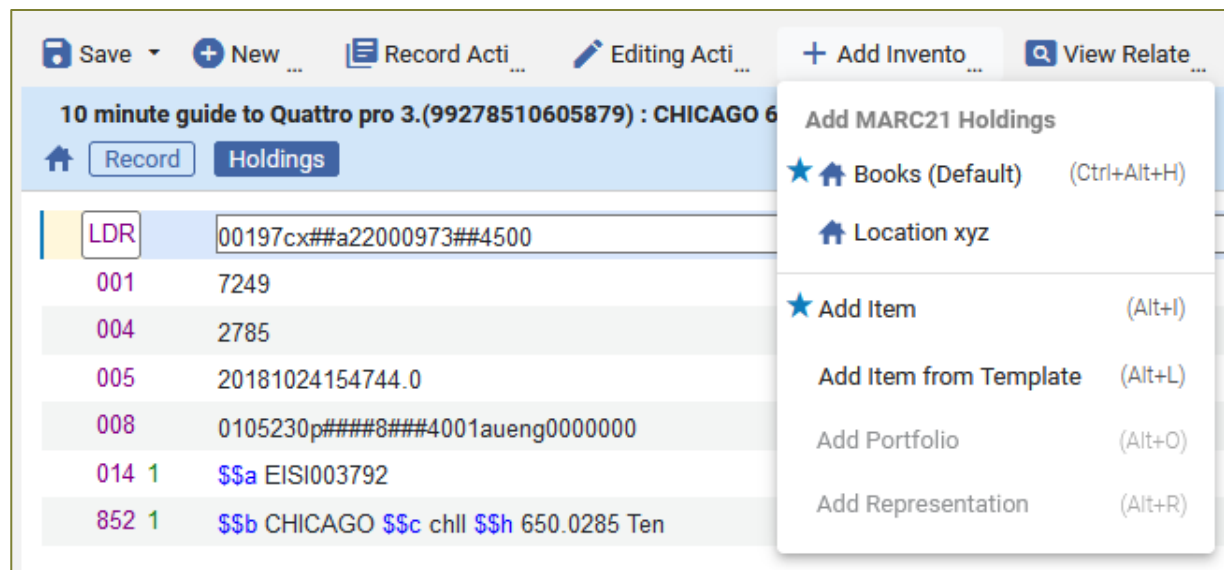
Save ▾ New ... Record Acti ... Editing Acti ... Add Invento ... View Relate ...

10 minute guide to Quattro pro 3.(99278510605879) : CHICAGO 6

Record Holdings

| | |
|---|---|
| LDR | 00197cx##a22000973##4500 |
| 001 | 7249 |
| 004 | 2785 |
| 005 | 20181024154744.0 |
| 008 | 0105230p####8###4001aueng0000000 |
| 014 1 | $$a EISI003792 |
| 852 1 | $$b CHICAGO $$c chll $$h 650.0285 Ten |

Add MARC21 Holdings

Books (Default) (Ctrl+Alt+H)

Location xyz

Add Item (Alt+I)

Add Item from Template (Alt+L)

Add Portfolio (Alt+O)

Add Representation (Alt+R)